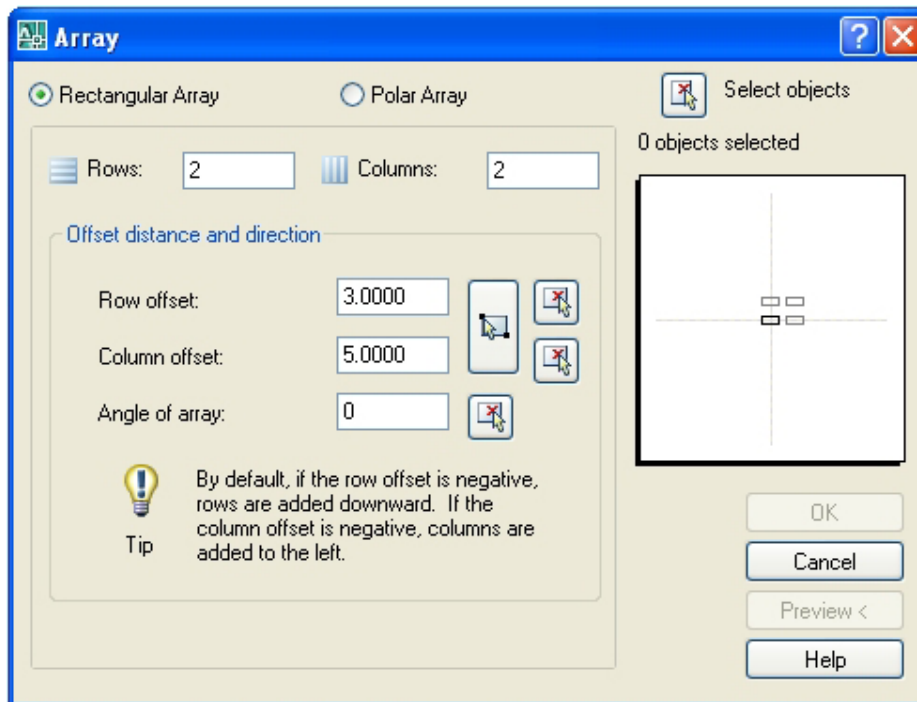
Array

Rectangular Array

Polar Array

Select objects

0 objects selected

Rows: 2

Columns: 2

Offset distance and direction

Row offset: 3.0000

Column offset: 5.0000

Angle of array: 0

Tip

By default, if the row offset is negative, rows are added downward. If the column offset is negative, columns are added to the left.

OK

Cancel

Preview <

Help